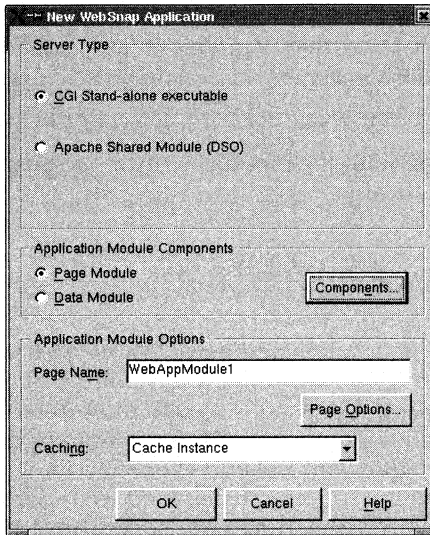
New WebSnap Application

Server Type

CGI Stand-alone executable

Apache Shared Module (DSO)

Application Module Components

Page Module

Data Module

Components...

Application Module Options

Page Name: WebAppModule1

Page Options...

Caching: Cache Instance

OK

Cancel

Help